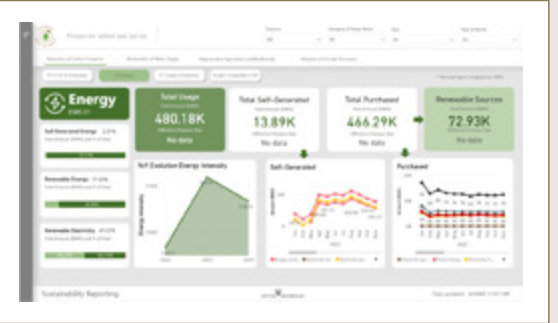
Preserve what we serve

Energy

Total Usage
480.18K
No data

Total Self-Generated
13.89K
No data

Total Purchased
466.29K
No data

Renewable Sources
72.93K
No data

Self-Generated Energy

Renewable Energy

Renewable Electricity

YoY Evolution Energy Intensity

Self-Generated

Purchased

Sustainability Reporting